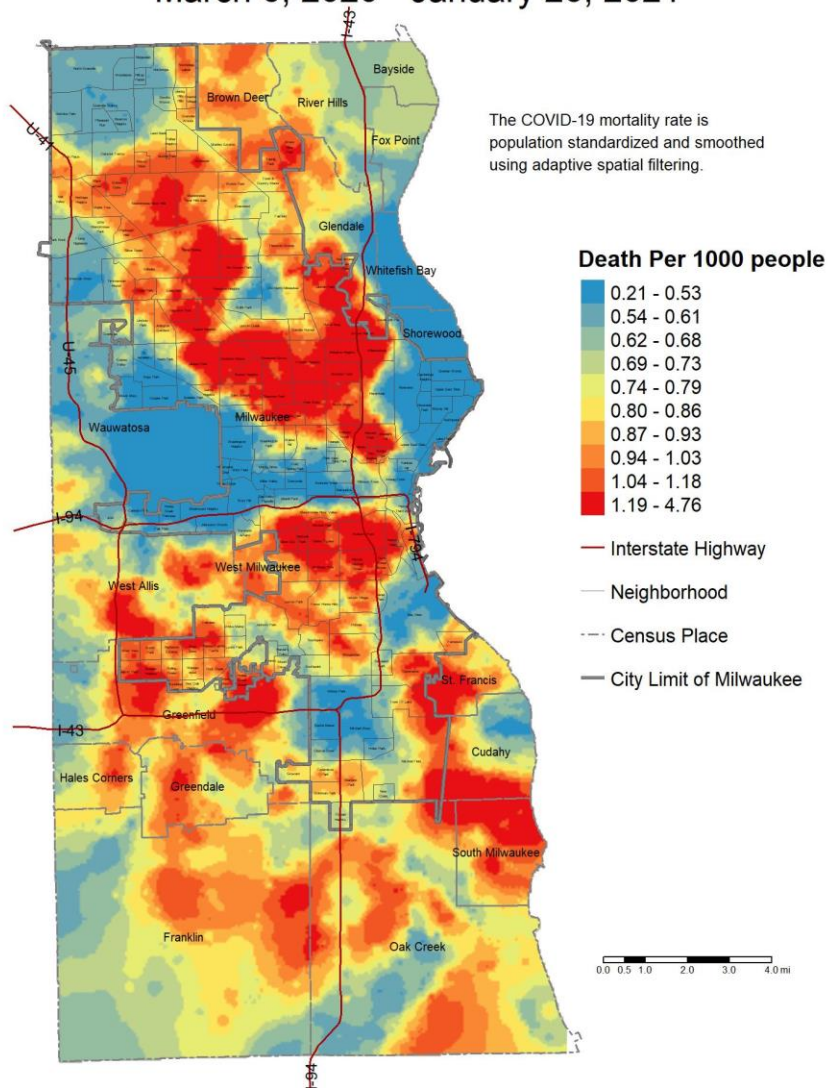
March 8, 2020 - January 28, 2021

The COVID-19 mortality rate is population standardized and smoothed using adaptive spatial filtering.

Death Per 1000 people
0.21 - 0.53
0.54 - 0.61
0.62 - 0.68
0.69 - 0.73
0.74 - 0.79
0.80 - 0.86
0.87 - 0.93
0.94 - 1.03
1.04 - 1.18
1.19 - 4.76
Interstate Highway
Neighborhood
Census Place
City Limit of Milwaukee

Bayside
Brown Deer
River Hills
Fox Point
Glendale
Whitefish Bay
Shorewood
Wauwatosa
Milwaukee
West Allis
West Milwaukee
St. Francis
Greenfield
Cudahy
Hales Corners
Greendale
South Milwaukee
Franklin
Oak Creek
I-41
I-43
U-41
U-45
I-94
I-794
I-43
I-94

0.0 0.5 1.0 2.0 3.0 4.0 mi